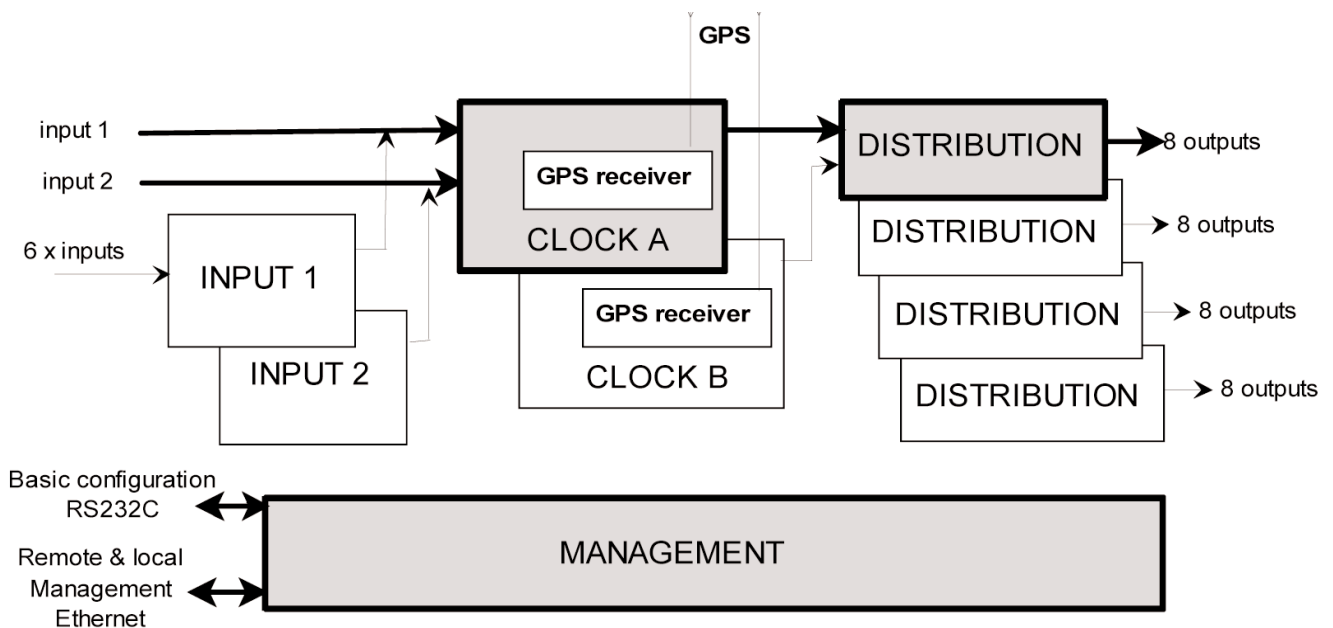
GPS

input 1

input 2

6 x inputs

INPUT 1

INPUT 2

GPS receiver

CLOCK A

GPS receiver

CLOCK B

DISTRIBUTION

8 outputs

DISTRIBUTION

8 outputs

DISTRIBUTION

8 outputs

DISTRIBUTION

8 outputs

Basic configuration RS232C

Remote & local Management Ethernet

MANAGEMENT